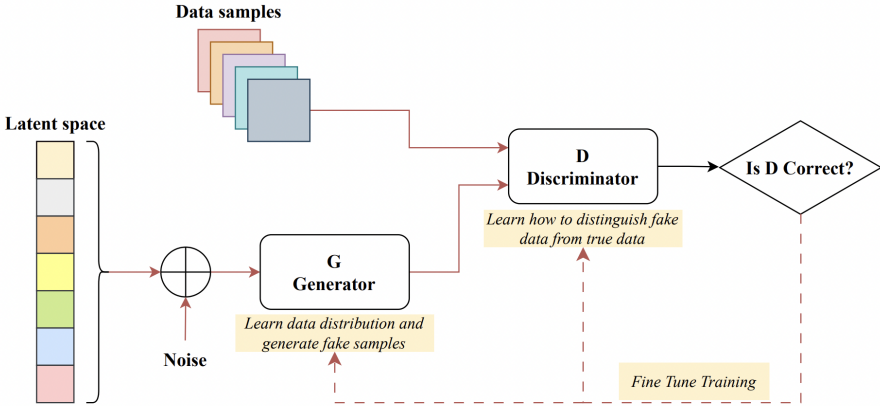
Data samples

Latent space

D
Discriminator

Is D Correct?

Learn how to distinguish fake data from true data

G
Generator

Learn data distribution and generate fake samples

Noise

Fine Tune Training